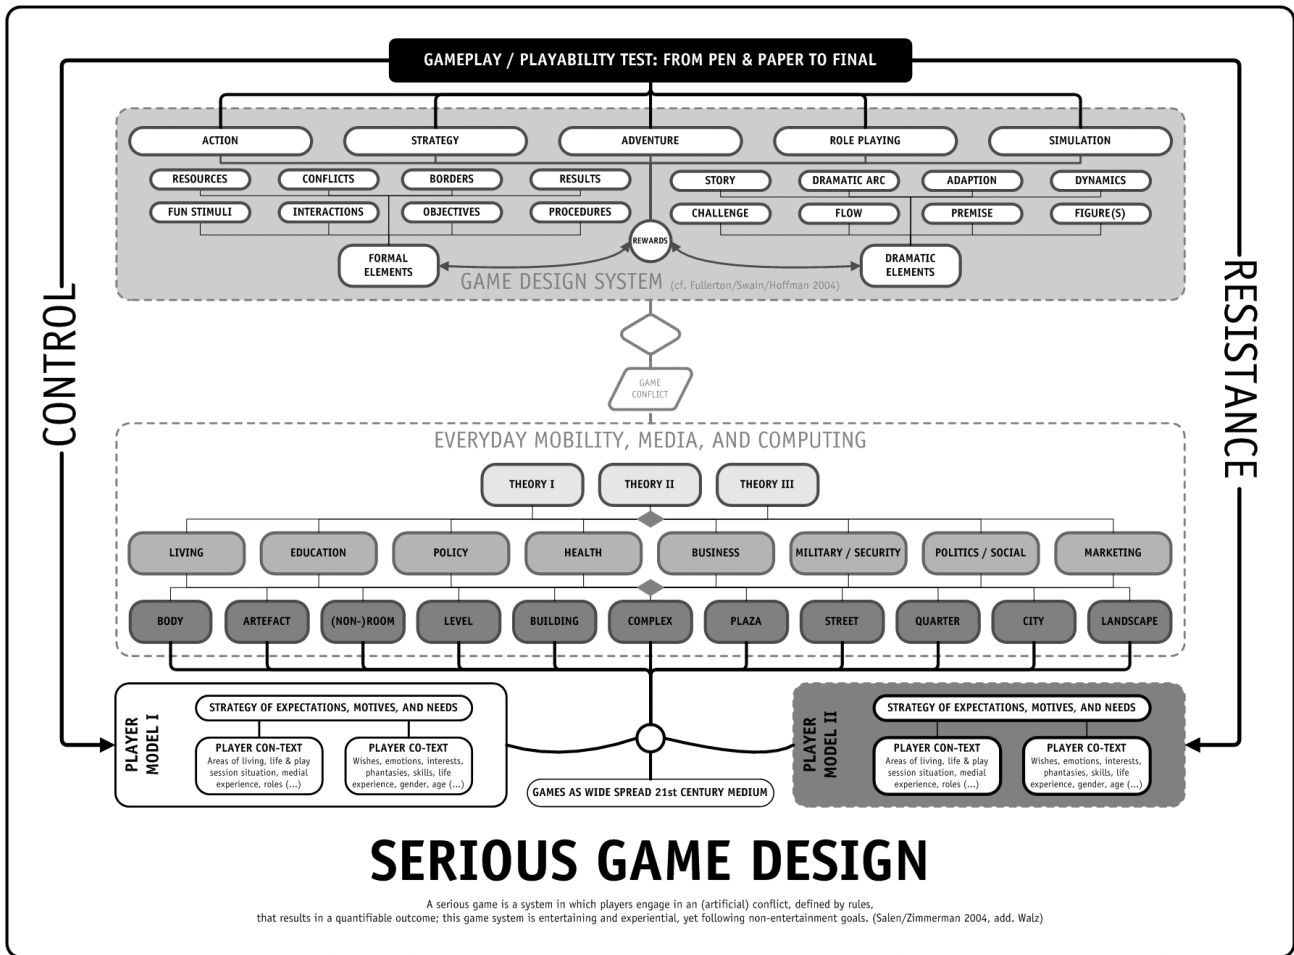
GAMEPLAY / PLAYABILITY TEST: FROM PEN & PAPER TO FINAL

CONTROL

RESISTANCE

ACTION
STRATEGY
ADVENTURE
ROLE PLAYING
SIMULATION

RESOURCES
CONFLICTS
BORDERS
RESULTS
FUN STIMULI
INTERACTIONS
OBJECTIVES
PROCEDURES

STORY
DRAMATIC ARC
ADAPTION
DYNAMICS
CHALLENGE
FLOW
PREMISE
FIGURE(S)

REWARDS

FORMAL ELEMENTS

DRAMATIC ELEMENTS

GAME DESIGN SYSTEM (cf. Fullerton/Swain/Hoffman 2004)

GAME CONFLICT

EVERYDAY MOBILITY, MEDIA, AND COMPUTING

THEORY I
THEORY II
THEORY III

LIVING
EDUCATION
POLICY
HEALTH
BUSINESS
MILITARY / SECURITY
POLITICS / SOCIAL
MARKETING

BODY
ARTEFACT
(NON-)ROOM
LEVEL
BUILDING
COMPLEX
PLAZA
STREET
QUARTER
CITY
LANDSCAPE

PLAYER MODEL I

STRATEGY OF EXPECTATIONS, MOTIVES, AND NEEDS

PLAYER CON-TEXT
Areas of living, life & play session situation, medial experience, roles (...)

PLAYER CO-TEXT
Wishes, emotions, interests, phantasies, skills, life experience, gender, age (...)

GAMES AS WIDE SPREAD 21st CENTURY MEDIUM

PLAYER MODEL II

STRATEGY OF EXPECTATIONS, MOTIVES, AND NEEDS

PLAYER CON-TEXT
Areas of living, life & play session situation, medial experience, roles (...)

PLAYER CO-TEXT
Wishes, emotions, interests, phantasies, skills, life experience, gender, age (...)

SERIOUS GAME DESIGN

A serious game is a system in which players engage in an (artificial) conflict, defined by rules, that results in a quantifiable outcome; this game system is entertaining and experiential, yet following non-entertainment goals. (Salen/Zimmerman 2004, add. Walz)